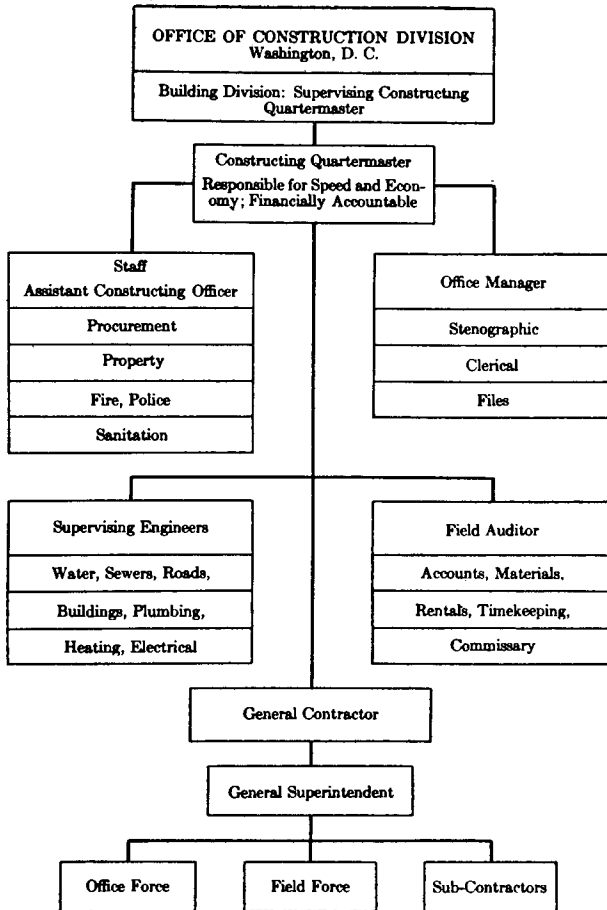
OFFICE OF CONSTRUCTION DIVISION
Washington, D. C.

Building Division: Supervising Constructing Quartermaster

Constructing Quartermaster
Responsible for Speed and Economy; Financially Accountable

Staff
Assistant Constructing Officer

Procurement

Property

Fire, Police

Sanitation

Office Manager

Stenographic

Clerical

Files

Supervising Engineers

Water, Sewers, Roads,

Buildings, Plumbing,

Heating, Electrical

Field Auditor

Accounts, Materials,

Rentals, Timekeeping,

Commissary

General Contractor

General Superintendent

Office Force

Field Force

Sub-Contractors